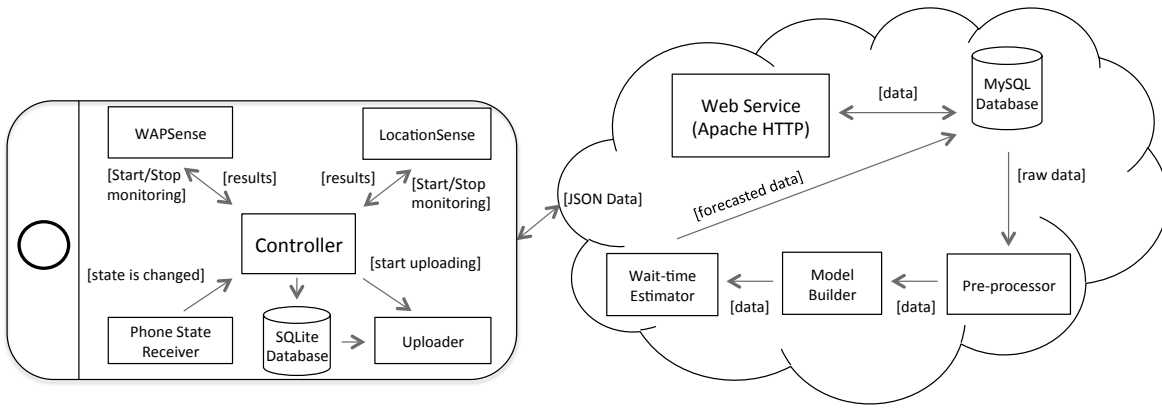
WAPSense

LocationSense

[Start/Stop monitoring]

[results]

[results]

[Start/Stop monitoring]

Controller

[state is changed]

[start uploading]

Phone State Receiver

SQLite Database

Uploader

[JSON Data]

Web Service (Apache HTTP)

[data]

MySQL Database

[forecasted data]

[raw data]

Wait-time Estimator

[data]

Model Builder

[data]

Pre-processor